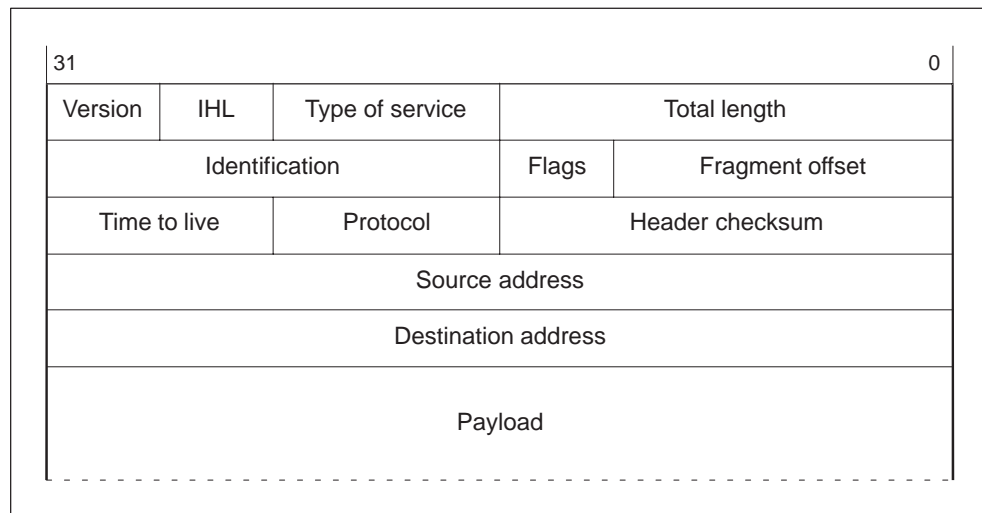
31 0

| Version | IHL | Type of service | Total length |
|---|---|---|---|
| Identification | | Flags | Fragment offset |
| Time to live | Protocol | Header checksum | |
| Source address | | | |
| Destination address | | | |
| Payload | | | |